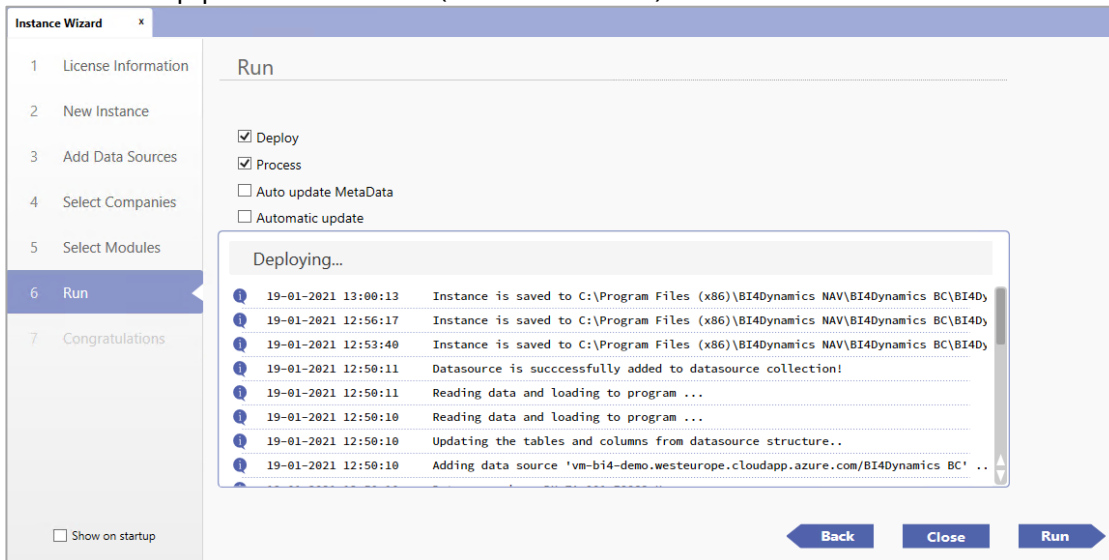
Instance Wizard ×

1 License Information
2 New Instance
3 Add Data Sources
4 Select Companies
5 Select Modules
6 Run
7 Congratulations

Run

☑ Deploy
☑ Process
☐ Auto update MetaData
☐ Automatic update

Deploying...

19-01-2021 13:00:13 Instance is saved to C:\Program Files (x86)\BI4Dynamics NAV\BI4Dynamics BC\BI4Dy
19-01-2021 12:56:17 Instance is saved to C:\Program Files (x86)\BI4Dynamics NAV\BI4Dynamics BC\BI4Dy
19-01-2021 12:53:40 Instance is saved to C:\Program Files (x86)\BI4Dynamics NAV\BI4Dynamics BC\BI4Dy
19-01-2021 12:50:11 Datasource is succcessfully added to datasource collection!
19-01-2021 12:50:11 Reading data and loading to program ...
19-01-2021 12:50:10 Reading data and loading to program ...
19-01-2021 12:50:10 Updating the tables and columns from datasource structure..
19-01-2021 12:50:10 Adding data source 'vm-bi4-demo.westeurope.cloudapp.azure.com/BI4Dynamics BC' ..
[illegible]

☐ Show on startup

Back
Close
Run